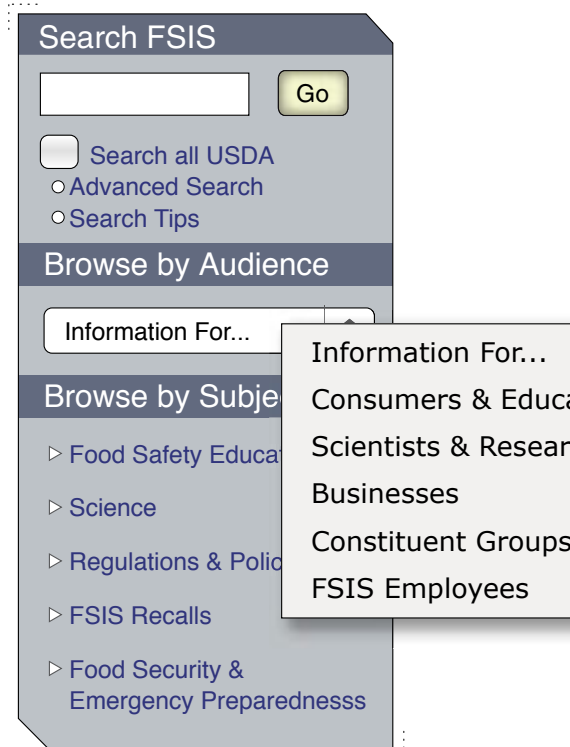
Search FSIS

Go

Search all USDA

Advanced Search

Search Tips

Browse by Audience

Information For...

Information For...
Consumers & Educa
Scientists & Resear
Businesses
Constituent Groups
FSIS Employees

Browse by Subje

Food Safety Educat

Science

Regulations & Polic

FSIS Recalls

Food Security & Emergency Preparednesss